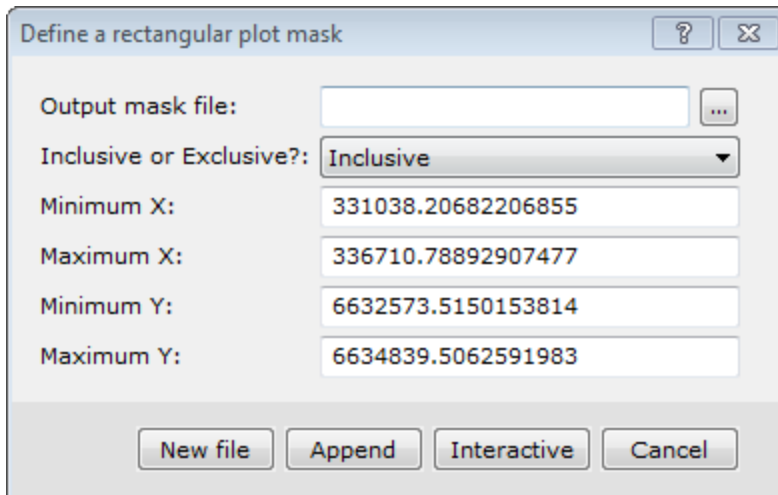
Define a rectangular plot mask

?

Output mask file:

...

Inclusive or Exclusive?: Inclusive

Minimum X: 331038.20682206855

Maximum X: 336710.78892907477

Minimum Y: 6632573.5150153814

Maximum Y: 6634839.5062591983

New file

Append

Interactive

Cancel